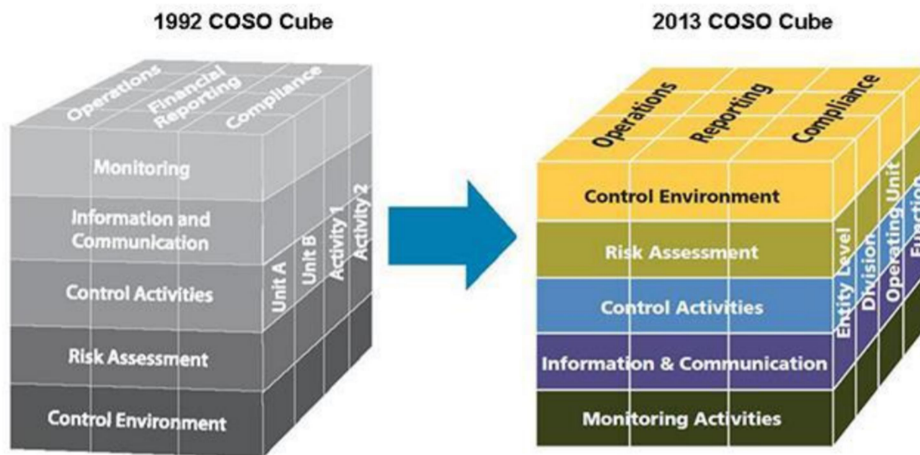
1992 COSO Cube

Operations
Financial Reporting
Compliance

Monitoring

Information and Communication

Control Activities

Risk Assessment

Control Environment

Unit A
Unit B
Activity 1
Activity 2

2013 COSO Cube

Operations
Reporting
Compliance

Control Environment

Risk Assessment

Control Activities

Information & Communication

Monitoring Activities

Entity Level
Division
Operating Unit
Function